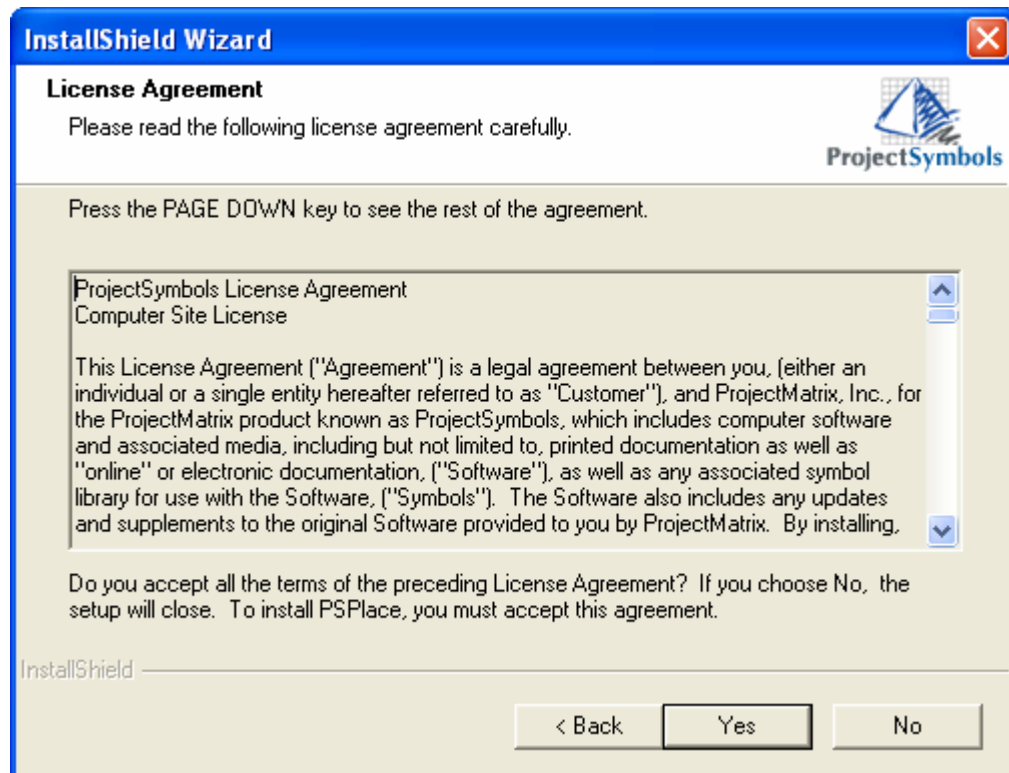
InstallShield Wizard

License Agreement
Please read the following license agreement carefully.

ProjectSymbols

Press the PAGE DOWN key to see the rest of the agreement.

ProjectSymbols License Agreement
Computer Site License

This License Agreement ("Agreement") is a legal agreement between you, (either an individual or a single entity hereafter referred to as "Customer"), and ProjectMatrix, Inc., for the ProjectMatrix product known as ProjectSymbols, which includes computer software and associated media, including but not limited to, printed documentation as well as "online" or electronic documentation, ("Software"), as well as any associated symbol library for use with the Software, ("Symbols"). The Software also includes any updates and supplements to the original Software provided to you by ProjectMatrix. By installing,

Do you accept all the terms of the preceding License Agreement? If you choose No, the setup will close. To install PSPlace, you must accept this agreement.

InstallShield

< Back Yes No